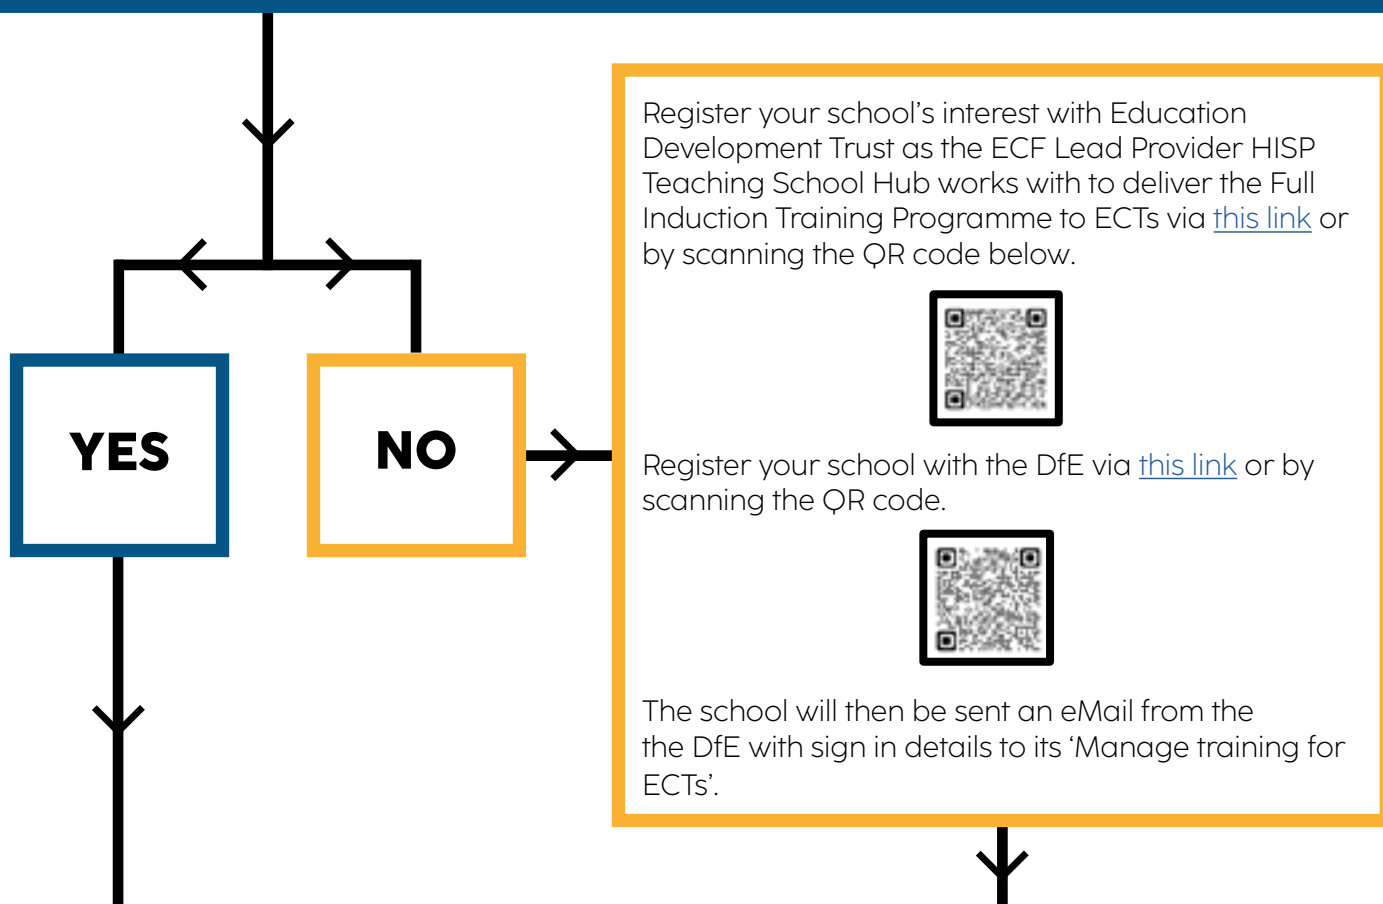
YES

NO

Register your school's interest with Education Development Trust as the ECF Lead Provider HISP Teaching School Hub works with to deliver the Full Induction Training Programme to ECTs via this link or by scanning the QR code below.

Register your school with the DfE via this link or by scanning the QR code.

The school will then be sent an eMail from the the DfE with sign in details to its 'Manage training for ECTs'.